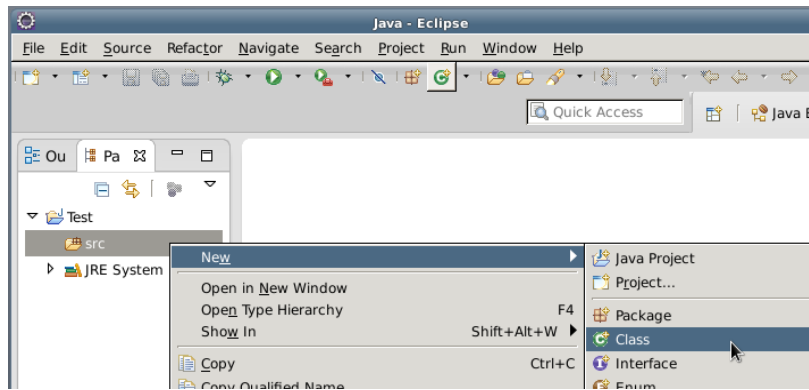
Java - Eclipse

File Edit Source Refactor Navigate Search Project Run Window Help

Quick Access

Java E

Ou Pa

Test

src

JRE System

New

Open in New Window

Open Type Hierarchy F4

Show In Shift+Alt+W

Copy Ctrl+C

Copy Qualified Name

Java Project

Project...

Package

Class

Interface

Enum